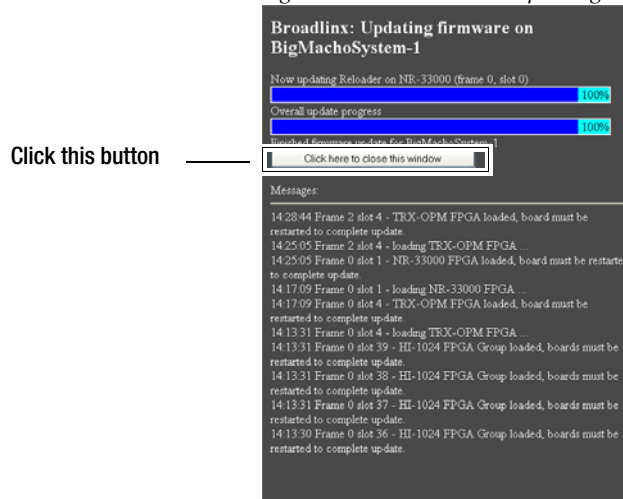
Broadlinx: Updating firmware on BigMachoSystem-1

Now updating Reloader on NR-33000 (frame 0, slot 0)

100%

Overall update progress

100%

Finished firmware update for BigMachoSystem-1

Click this button

Click here to close this window

Messages:

14:28:44 Frame 2 slot 4 - TRX-OPM FPGA loaded, board must be restarted to complete update.
14:25:05 Frame 2 slot 4 - loading TRX-OPM FPGA ...
14:25:05 Frame 0 slot 1 - NR-33000 FPGA loaded, board must be restarte to complete update.
14:17:09 Frame 0 slot 1 - loading NR-33000 FPGA ...
14:17:09 Frame 0 slot 4 - TRX-OPM FPGA loaded, board must be restarted to complete update.
14:13:31 Frame 0 slot 4 - loading TRX-OPM FPGA ...
14:13:31 Frame 0 slot 39 - HI-1024 FPGA Group loaded, boards must be restarted to complete update.
14:13:31 Frame 0 slot 38 - HI-1024 FPGA Group loaded, boards must be restarted to complete update.
14:13:31 Frame 0 slot 37 - HI-1024 FPGA Group loaded, boards must be restarted to complete update.
14:13:30 Frame 0 slot 36 - HI-1024 FPGA Group loaded, boards must be restarted to complete update.